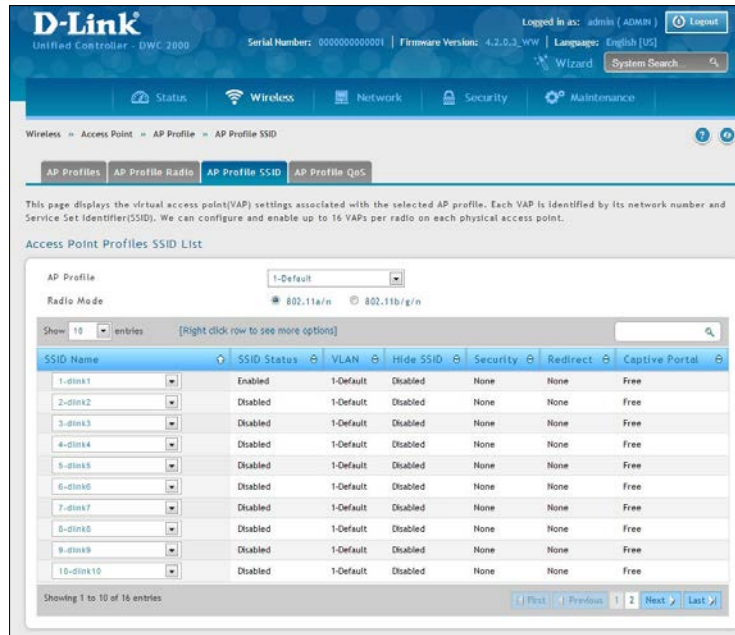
D-Link
Unified Controller - DWC 2000

Serial Number: 0000000000001 | Firmware Version: 4.2.0.3_WW | Language: English [US]

Logged in as: admin ( ADMIN ) Logout

Wizard System Search...

Status Wireless Network Security Maintenance

Wireless » Access Point » AP Profile » AP Profile SSID

AP Profiles AP Profile Radio AP Profile SSID AP Profile QoS

This page displays the virtual access point(VAP) settings associated with the selected AP profile. Each VAP is identified by its network number and Service Set Identifier(SSID). We can configure and enable up to 16 VAPs per radio on each physical access point.

Access Point Profiles SSID List

AP Profile 1-Default
Radio Mode 802.11a/n 802.11b/g/n

Show 10 entries [Right click row to see more options]

| SSID Name | SSID Status | VLAN | Hide SSID | Security | Redirect | Captive Portal |
|---|---|---|---|---|---|---|
| 1-dlink1 | Enabled | 1-Default | Disabled | None | None | Free |
| 2-dlink2 | Disabled | 1-Default | Disabled | None | None | Free |
| 3-dlink3 | Disabled | 1-Default | Disabled | None | None | Free |
| 4-dlink4 | Disabled | 1-Default | Disabled | None | None | Free |
| 5-dlink5 | Disabled | 1-Default | Disabled | None | None | Free |
| 6-dlink6 | Disabled | 1-Default | Disabled | None | None | Free |
| 7-dlink7 | Disabled | 1-Default | Disabled | None | None | Free |
| 8-dlink8 | Disabled | 1-Default | Disabled | None | None | Free |
| 9-dlink9 | Disabled | 1-Default | Disabled | None | None | Free |
| 10-dlink10 | Disabled | 1-Default | Disabled | None | None | Free |

Showing 1 to 10 of 16 entries

First Previous 1 2 Next Last